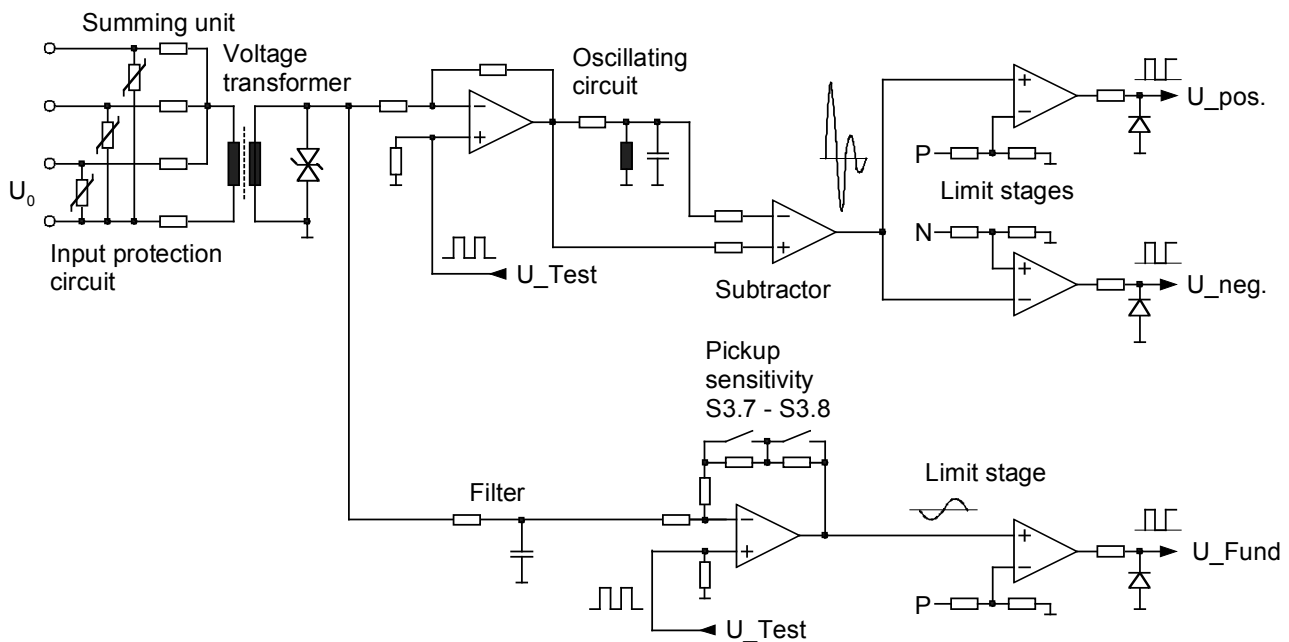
Summing unit

Voltage transformer

Oscillating circuit

U_pos.

P

Limit stages

$U_0$

N

Input protection circuit

U_Test

Subtractor

U_neg.

Pickup sensitivity S3.7 - S3.8

Limit stage

Filter

U_Fund

P

U_Test